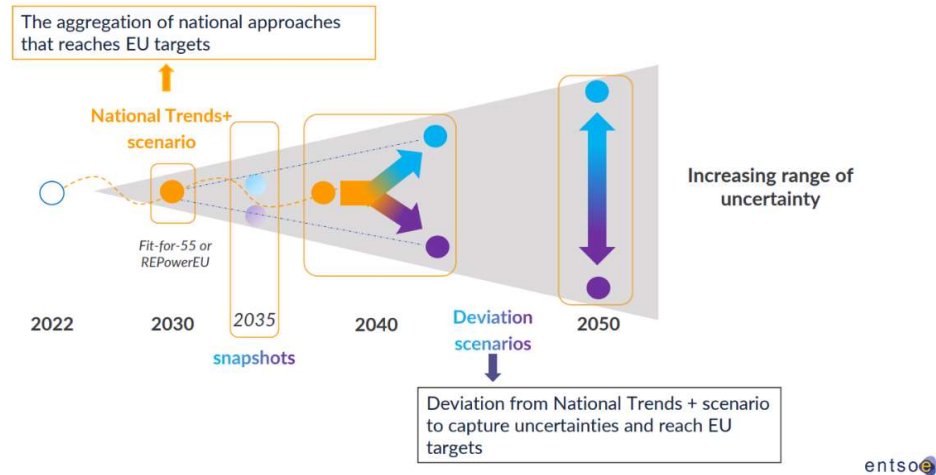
The aggregation of national approaches that reaches EU targets

National Trends+ scenario

Fit-for-55 or REPowerEU

Increasing range of uncertainty

2022

2030

2035

2040

2050

snapshots

Deviation scenarios

Deviation from National Trends + scenario to capture uncertainties and reach EU targets

entsoe